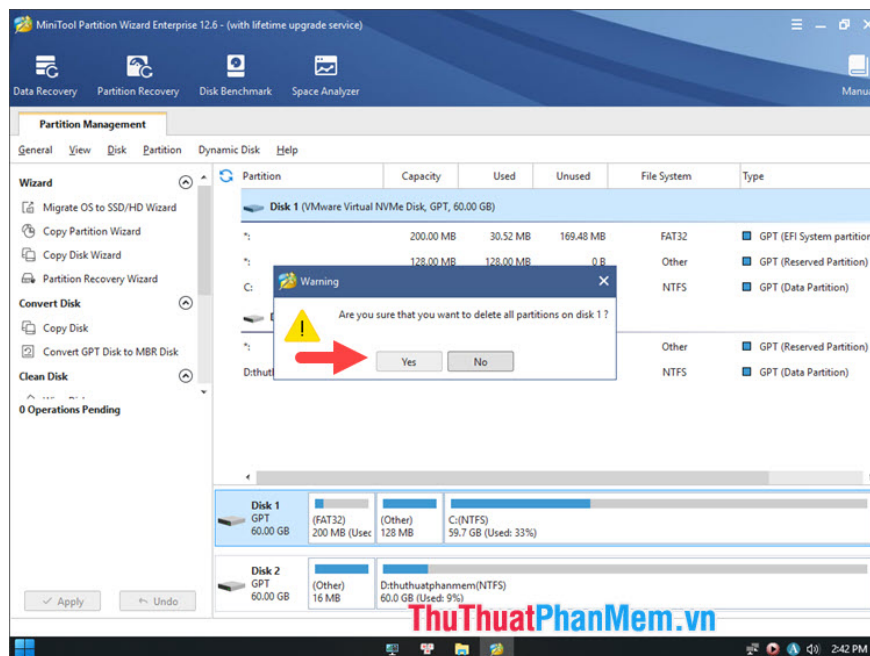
MiniTool Partition Wizard Enterprise 12.6 - (with lifetime upgrade service)

Data Recovery
Partition Recovery
Disk Benchmark
Space Analyzer
Manu

Partition Management

General View Disk Partition Dynamic Disk Help

Wizard
Migrate OS to SSD/HD Wizard
Copy Partition Wizard
Copy Disk Wizard
Partition Recovery Wizard
Convert Disk
Copy Disk
Convert GPT Disk to MBR Disk
Clean Disk
0 Operations Pending

| Partition | Capacity | Used | Unused | File System | Type |
|---|---|---|---|---|---|
| Disk 1 (VMware Virtual NVMe Disk, GPT, 60.00 GB) | | | | | |
| *: | 200.00 MB | 30.52 MB | 169.48 MB | FAT32 | GPT (EFI System partition |
| *: | 128.00 MB | 128.00 MB | 0 B | Other | GPT (Reserved Partition) |
| C: | | | | NTFS | GPT (Data Partition) |
| *: | | | | Other | GPT (Reserved Partition) |
| D:thuth | | | | NTFS | GPT (Data Partition) |

Warning
Are you sure that you want to delete all partitions on disk 1 ?
Yes
No

Disk 1
GPT
60.00 GB
(FAT32)
200 MB (Usec
(Other)
128 MB
C:(NTFS)
59.7 GB (Used: 33%)

Disk 2
GPT
60.00 GB
(Other)
16 MB
D:thuthuatphanmem(NTFS)
60.0 GB (Used: 9%)

Apply
Undo

ThuThuatPhanMem.vn

2:42 PM